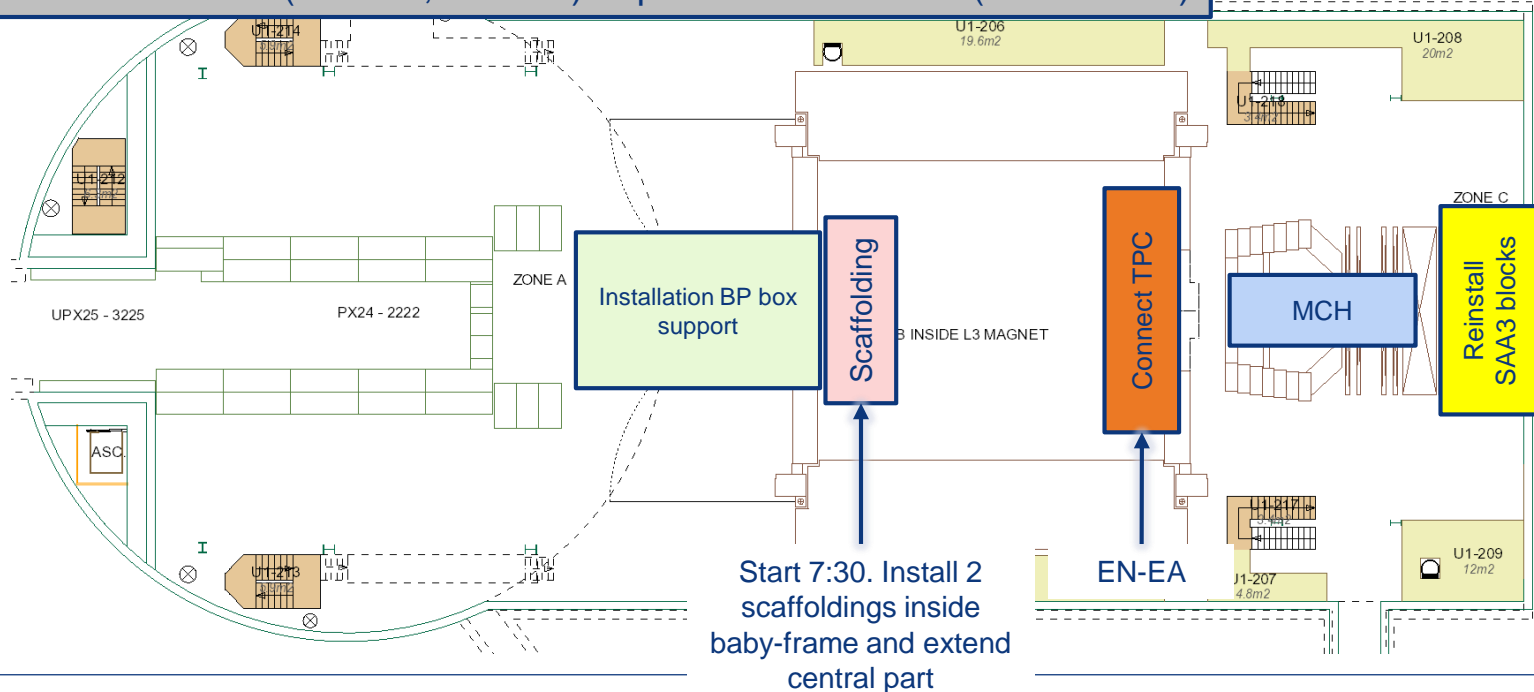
U1-214

U1-206
19.6m2

U1-208
20m2

U1-216

U1-212

ZONE C

ZONE A

Installation BP box support

Scaffolding

B INSIDE L3 MAGNET

Connect TPC

MCH

Reinstall SAA3 blocks

UPX25 - 3225

PX24 - 2222

ASC.

U1-217

U1-213

U1-207
4.8m2

U1-209
12m2

Start 7:30. Install 2 scaffoldings inside baby-frame and extend central part

EN-EA